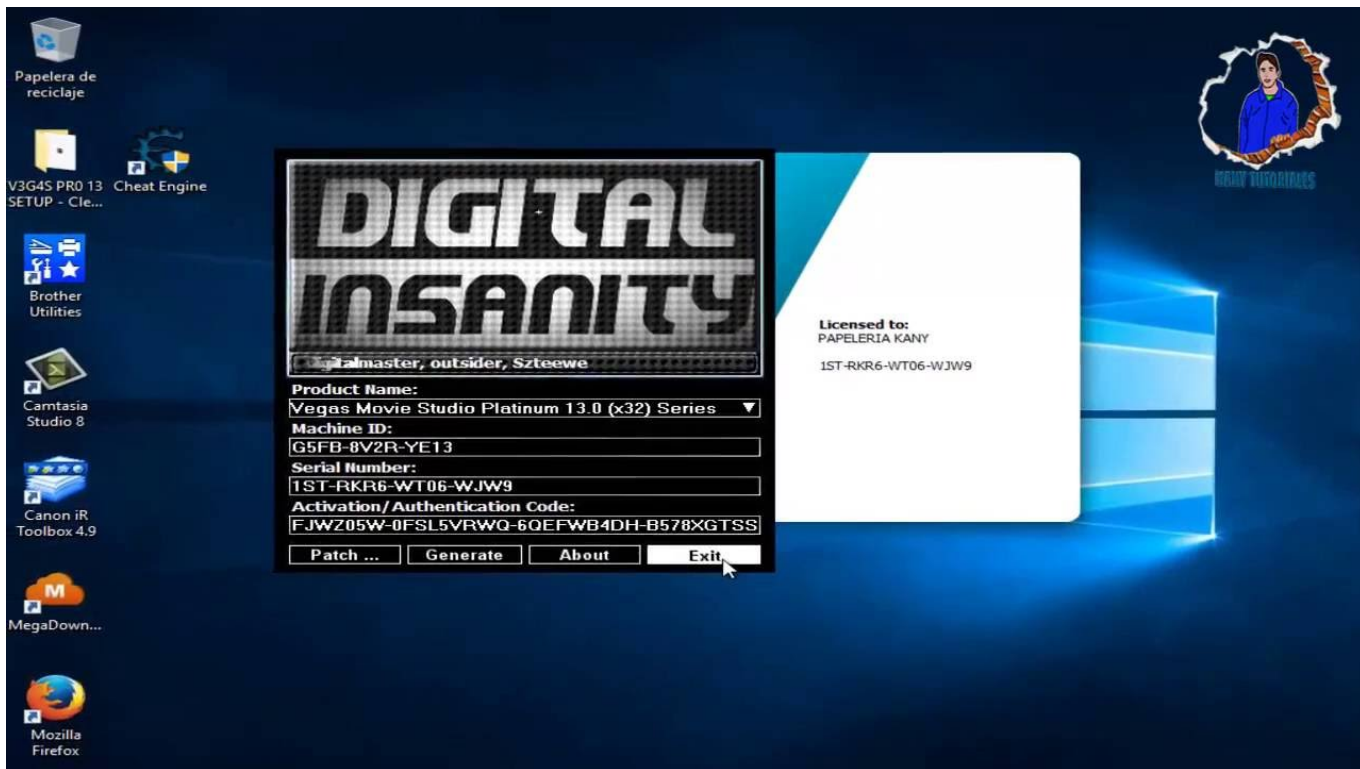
Papelera de reciclaje

V3G4S PR0 13 SETUP - Cle...

Cheat Engine

Brother Utilities

Camtasia Studio 8

Canon iR Toolbox 4.9

MegaDown...

Mozilla Firefox

KANY TUTORIALES

DIGITAL INSANITY

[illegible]talmaster, outsider, Szteewe

Product Name:
Vegas Movie Studio Platinum 13.0 (x32) Series

Machine ID:
G5FB-8V2R-YE13

Serial Number:
1ST-RKR6-WT06-WJW9

Activation/Authentication Code:
FJWZ05W-0FSL5VRWQ-6QEFWB4DH-B578XGTSS

Patch ... Generate About Exit

Licensed to:
PAPELERIA KANY

1ST-RKR6-WT06-WJW9